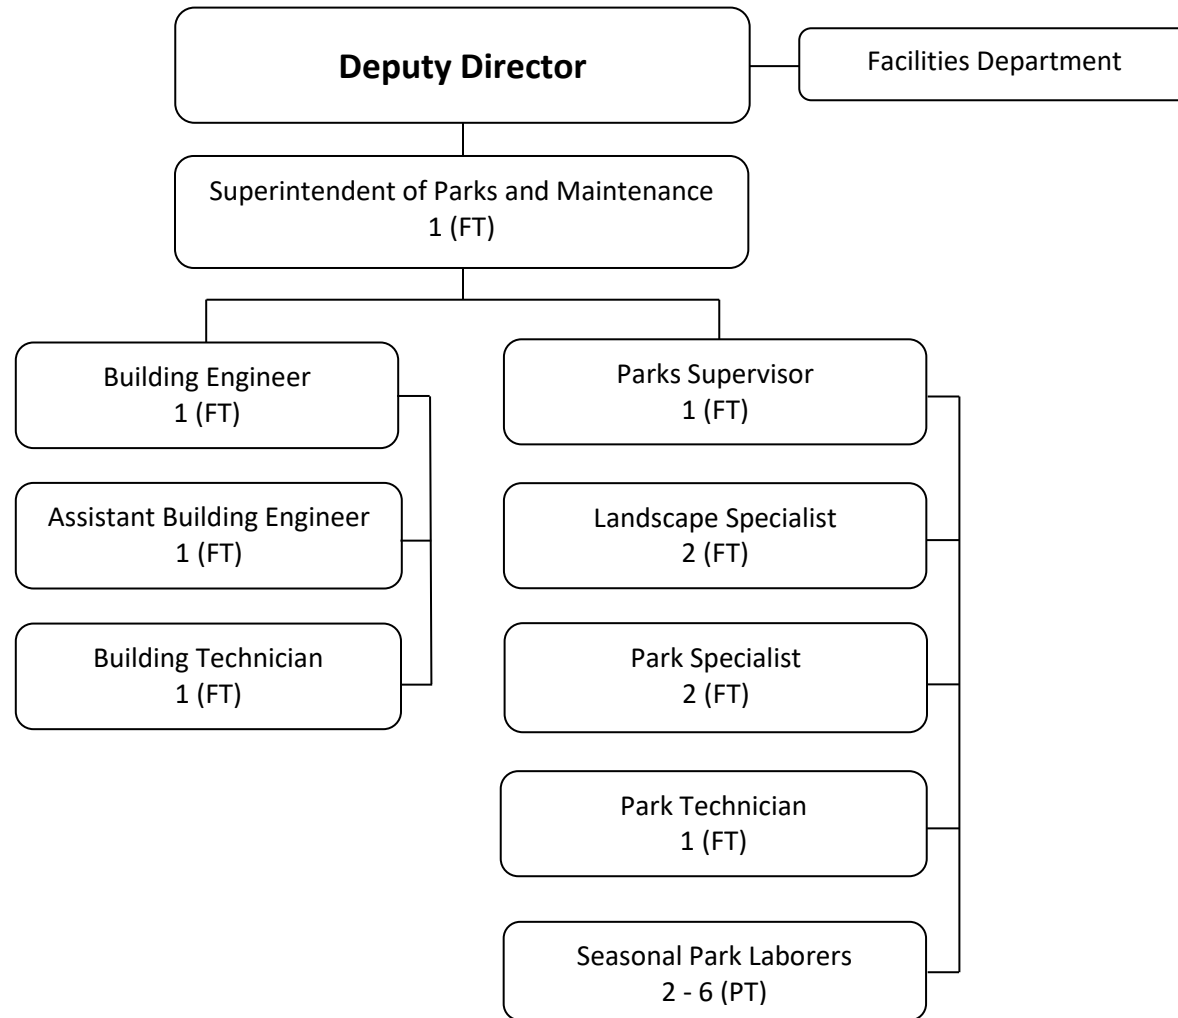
Deputy Director

Facilities Department

Superintendent of Parks and Maintenance
1 (FT)

Building Engineer
1 (FT)

Assistant Building Engineer
1 (FT)

Building Technician
1 (FT)

Parks Supervisor
1 (FT)

Landscape Specialist
2 (FT)

Park Specialist
2 (FT)

Park Technician
1 (FT)

Seasonal Park Laborers
2 - 6 (PT)